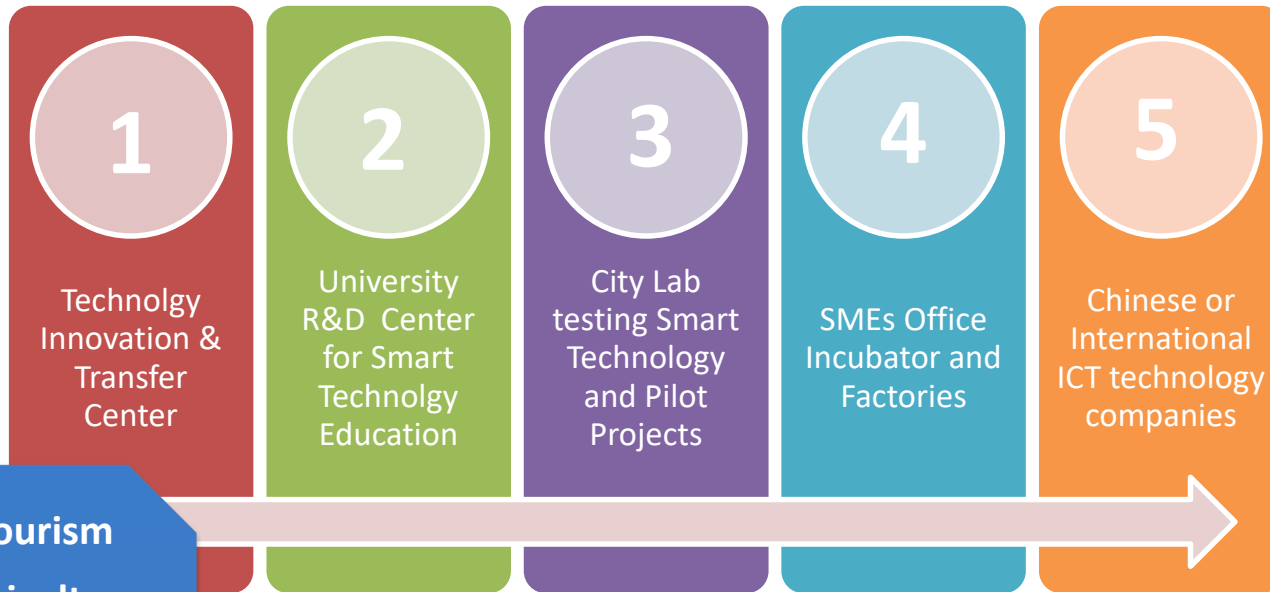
1

Technolgy Innovation & Transfer Center

2

University R&D Center for Smart Technolgy Education

3

City Lab testing Smart Technology and Pilot Projects

4

SMEs Office Incubator and Factories

5

Chinese or International ICT technology companies

ourism

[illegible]